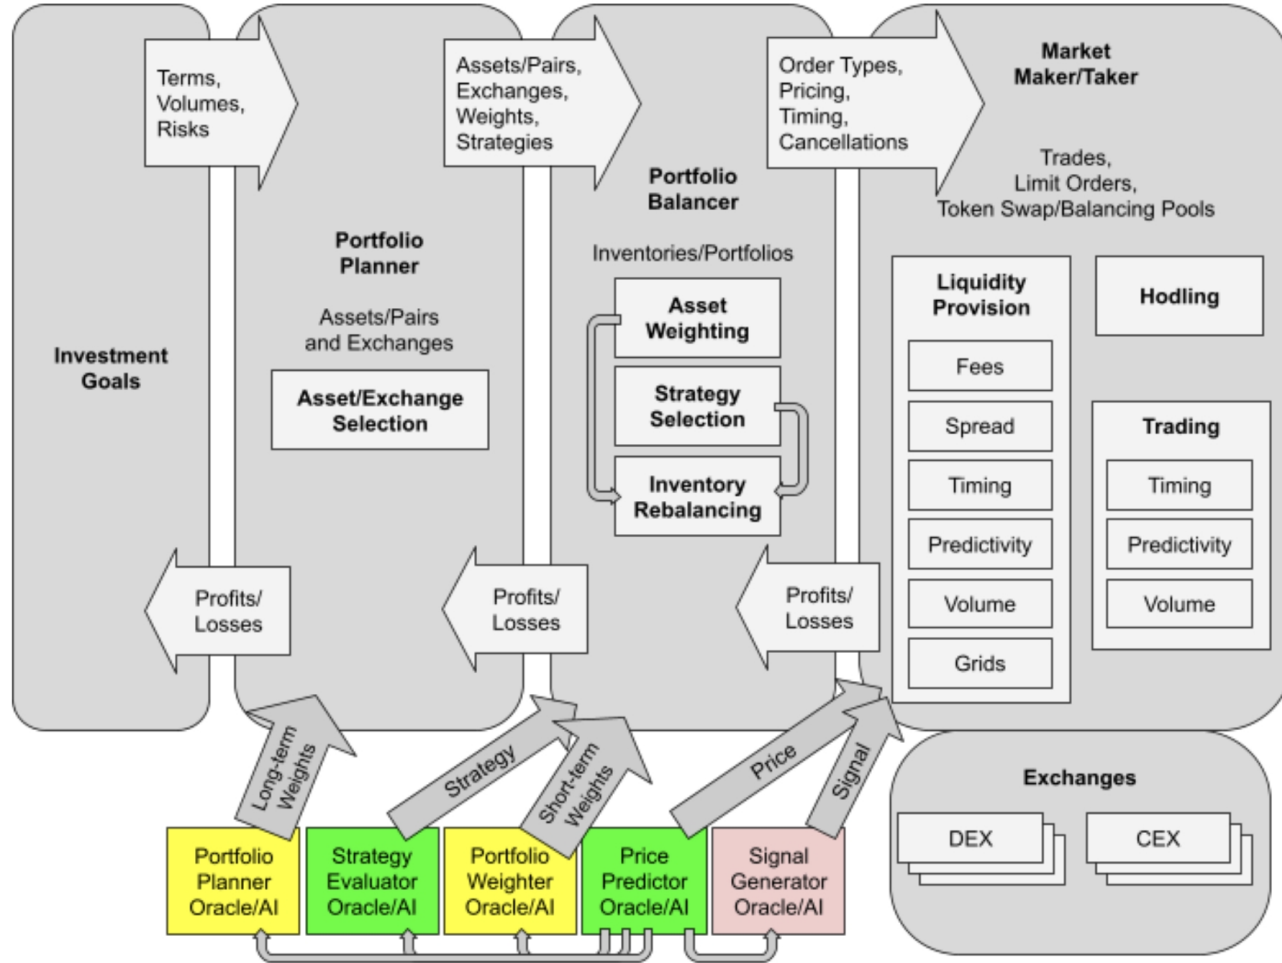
Terms, Volumes, Risks

Assets/Pairs, Exchanges, Weights, Strategies

Order Types, Pricing, Timing, Cancellations

Market Maker/Taker

Trades, Limit Orders, Token Swap/Balancing Pools

Investment Goals

Portfolio Planner

Assets/Pairs and Exchanges

Asset/Exchange Selection

Portfolio Balancer

Inventories/Portfolios

Asset Weighting

Strategy Selection

Inventory Rebalancing

Liquidity Provision

Fees

Spread

Timing

Predictivity

Volume

Grids

Hodling

Trading

Timing

Predictivity

Volume

Profits/ Losses

Profits/ Losses

Profits/ Losses

Long-term Weights

Strategy

Short-term Weights

Price

Signal

Exchanges

DEX

CEX

Portfolio Planner Oracle/AI

Strategy Evaluator Oracle/AI

Portfolio Weighter Oracle/AI

Price Predictor Oracle/AI

Signal Generator Oracle/AI